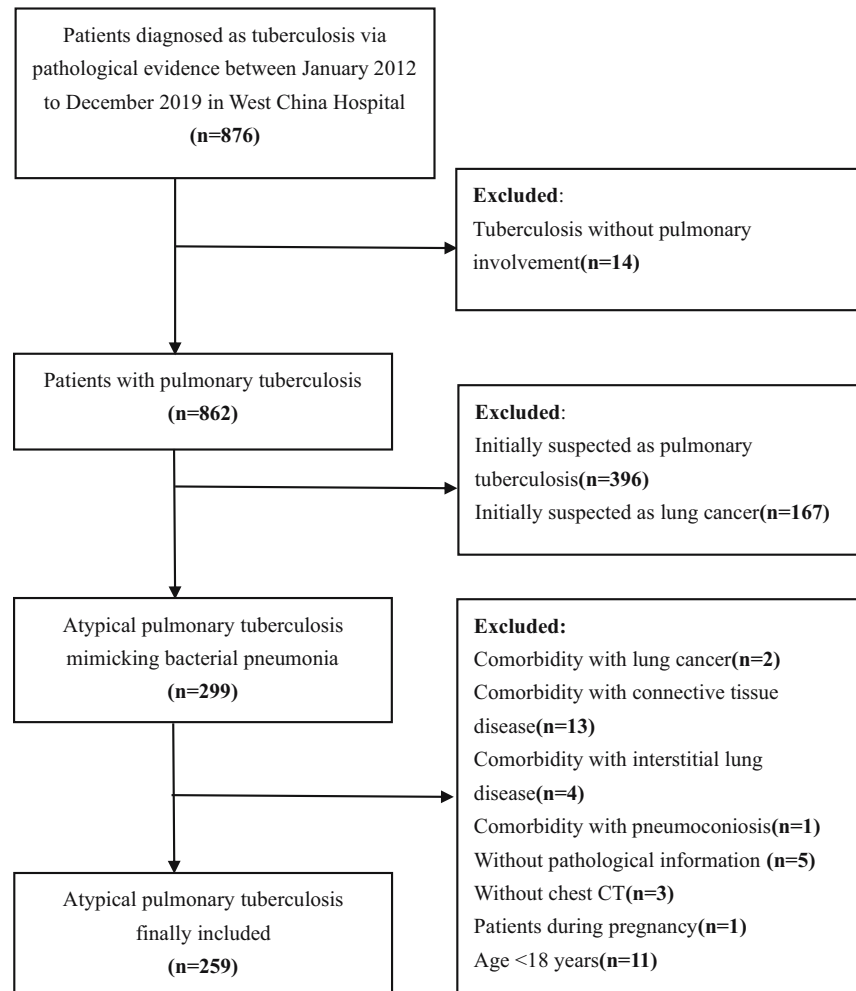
Patients diagnosed as tuberculosis via pathological evidence between January 2012 to December 2019 in West China Hospital
(n=876)

Excluded:
Tuberculosis without pulmonary involvement(n=14)

Patients with pulmonary tuberculosis
(n=862)

Excluded:
Initially suspected as pulmonary tuberculosis(n=396)
Initially suspected as lung cancer(n=167)

Atypical pulmonary tuberculosis mimicking bacterial pneumonia
(n=299)

Excluded:
Comorbidity with lung cancer(n=2)
Comorbidity with connective tissue disease(n=13)
Comorbidity with interstitial lung disease(n=4)
Comorbidity with pneumoconiosis(n=1)
Without pathological information (n=5)
Without chest CT(n=3)
Patients during pregnancy(n=1)
Age <18 years(n=11)

Atypical pulmonary tuberculosis finally included
(n=259)